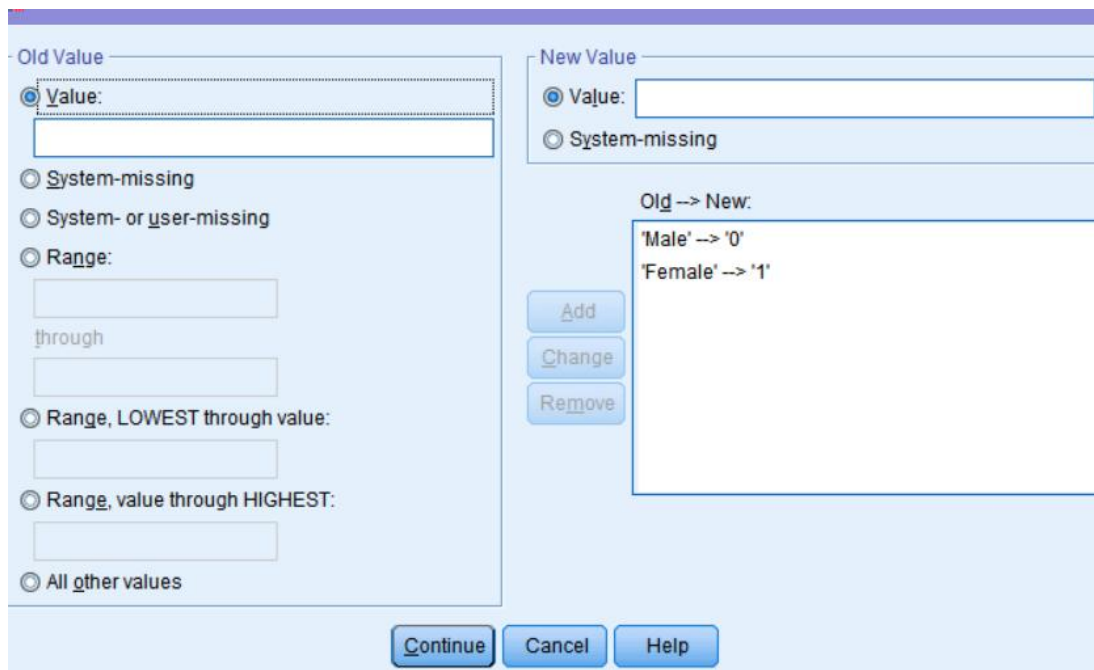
Old Value

Value:

System-missing

System- or user-missing

Range:

through

Range, LOWEST through value:

Range, value through HIGHEST:

All other values

New Value

Value:

System-missing

Old --> New:

'Male' --> '0'

'Female' --> '1'

Add

Change

Remove

Continue

Cancel

Help